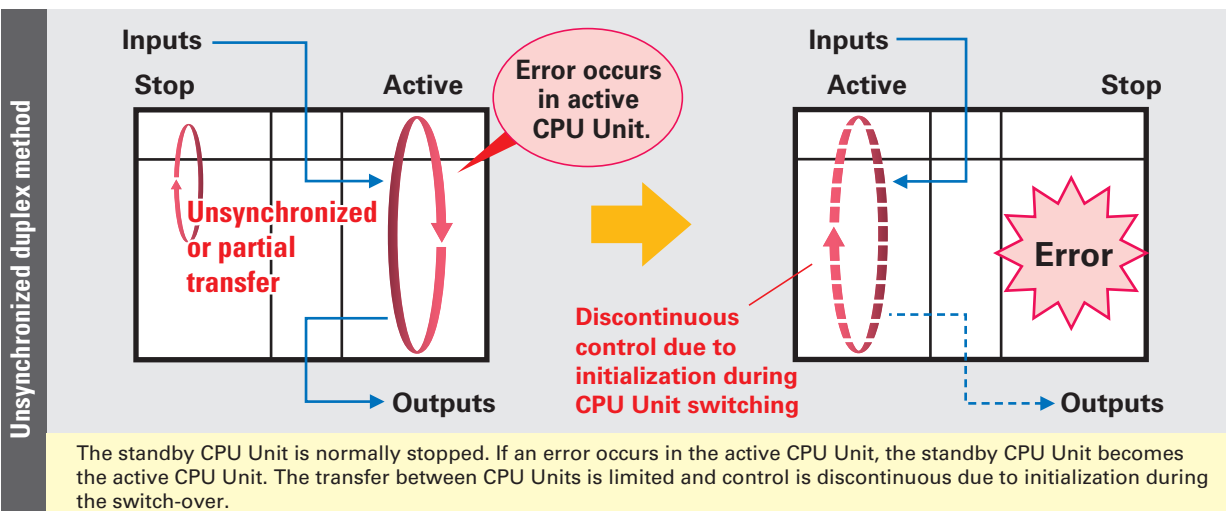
Unsynchronized duplex method

Inputs

Stop

Active

Error occurs in active CPU Unit.

Unsynchronized or partial transfer

Outputs

Inputs

Active

Stop

Error

Discontinuous control due to initialization during CPU Unit switching

Outputs

The standby CPU Unit is normally stopped. If an error occurs in the active CPU Unit, the standby CPU Unit becomes the active CPU Unit. The transfer between CPU Units is limited and control is discontinuous due to initialization during the switch-over.